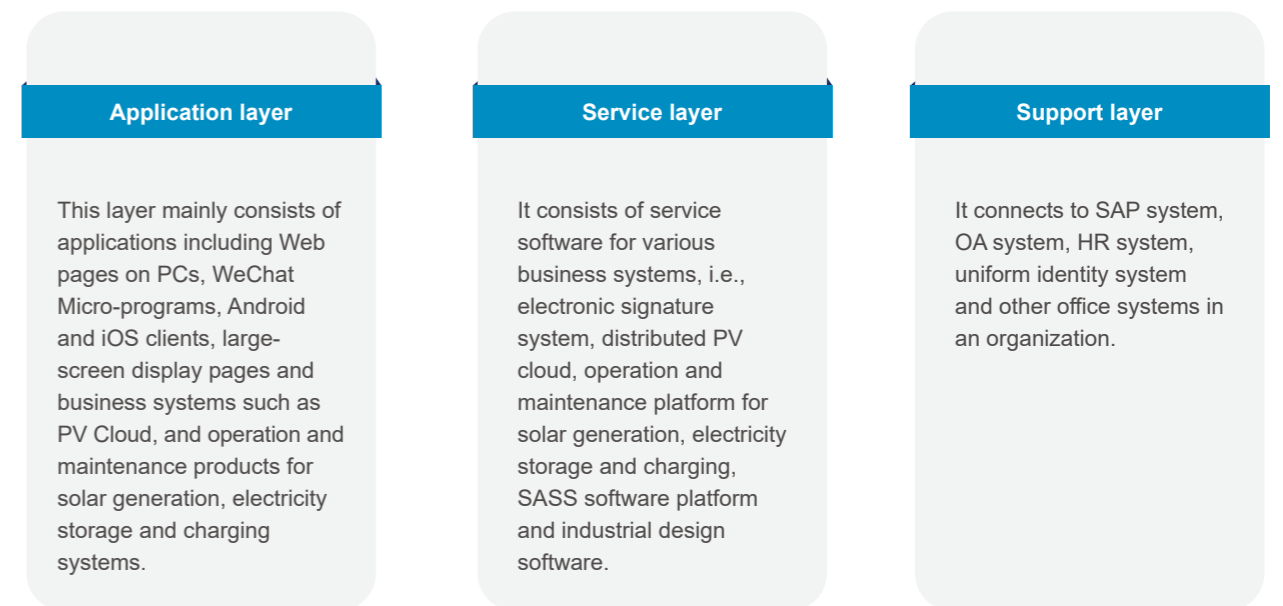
Application layer

This layer mainly consists of applications including Web pages on PCs, WeChat Micro-programs, Android and iOS clients, large-screen display pages and business systems such as PV Cloud, and operation and maintenance products for solar generation, electricity storage and charging systems.

Service layer

It consists of service software for various business systems, i.e., electronic signature system, distributed PV cloud, operation and maintenance platform for solar generation, electricity storage and charging, SASS software platform and industrial design software.

Support layer

It connects to SAP system, OA system, HR system, uniform identity system and other office systems in an organization.